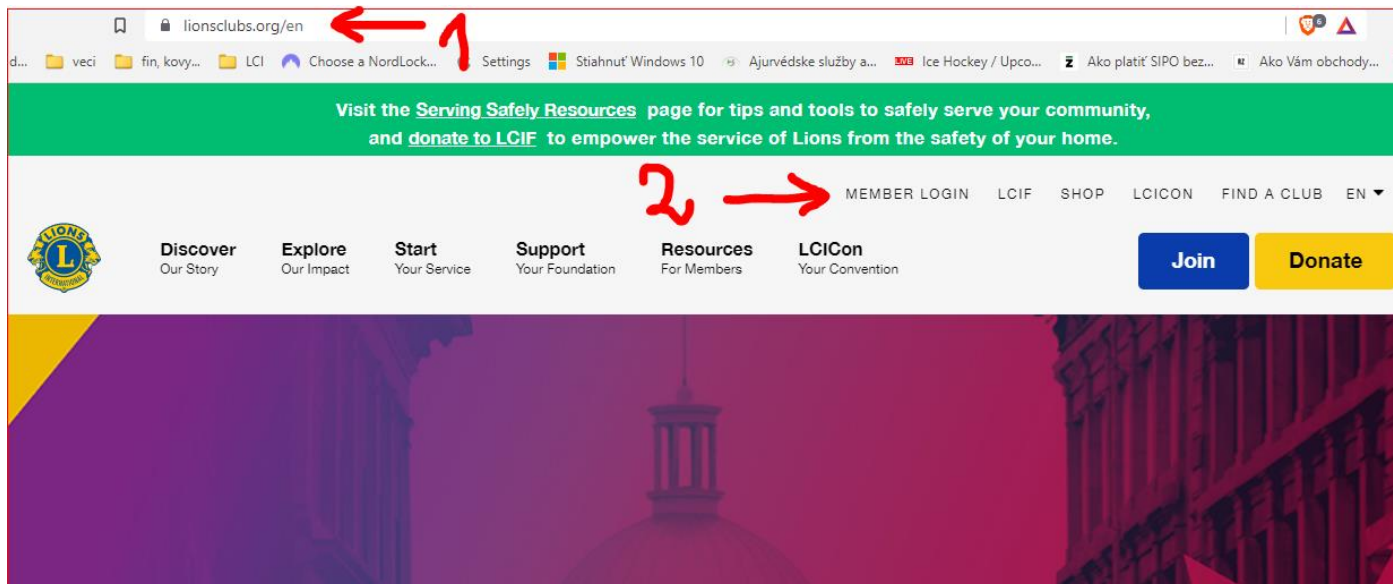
lionsclubs.org/en

1

d... veci fin, kovy... LCI Choose a NordLock... Settings Stiahnuť Windows 10 Ajurvédske služby a... LIVE Ice Hockey / Upco... Ako platiť SIPO bez... Ako Vám obchody...

Visit the Serving Safely Resources page for tips and tools to safely serve your community, and donate to LCIF to empower the service of Lions from the safety of your home.

2

MEMBER LOGIN LCIF SHOP LCICON FIND A CLUB EN

LIONS INTERNATIONAL

Discover Our Story

Explore Our Impact

Start Your Service

Support Your Foundation

Resources For Members

LCICon Your Convention

Join

Donate